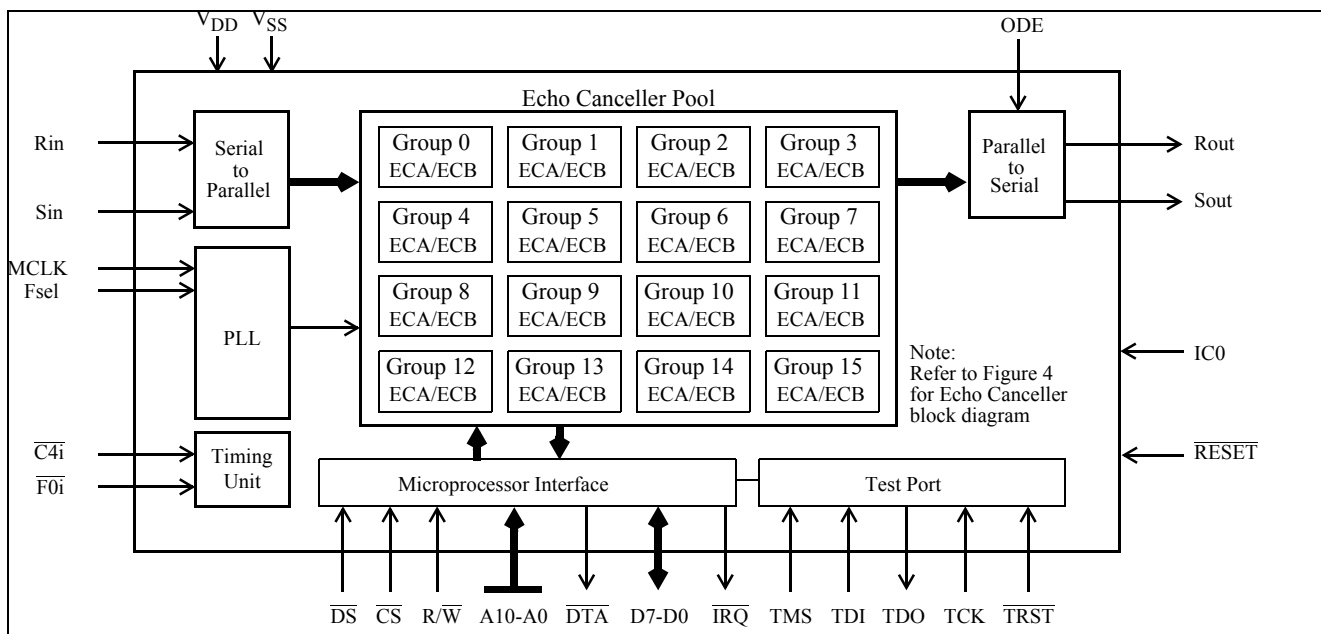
$V_{DD}$ $V_{SS}$

ODE

Echo Canceller Pool

Rin

Sin

Serial to Parallel

Group 0 ECA/ECB

Group 1 ECA/ECB

Group 2 ECA/ECB

Group 3 ECA/ECB

Parallel to Serial

Rout

Sout

Group 4 ECA/ECB

Group 5 ECA/ECB

Group 6 ECA/ECB

Group 7 ECA/ECB

MCLK

Fsel

PLL

Group 8 ECA/ECB

Group 9 ECA/ECB

Group 10 ECA/ECB

Group 11 ECA/ECB

Group 12 ECA/ECB

Group 13 ECA/ECB

Group 14 ECA/ECB

Group 15 ECA/ECB

Note: Refer to Figure 4 for Echo Canceller block diagram

IC0

$\overline{C4i}$

$\overline{F0i}$

Timing Unit

Microprocessor Interface

Test Port

$\overline{RESET}$

$\overline{DS}$ $\overline{CS}$ R/$\overline{W}$ A10-A0 $\overline{DTA}$ D7-D0 $\overline{IRQ}$ TMS TDI TDO TCK $\overline{TRST}$